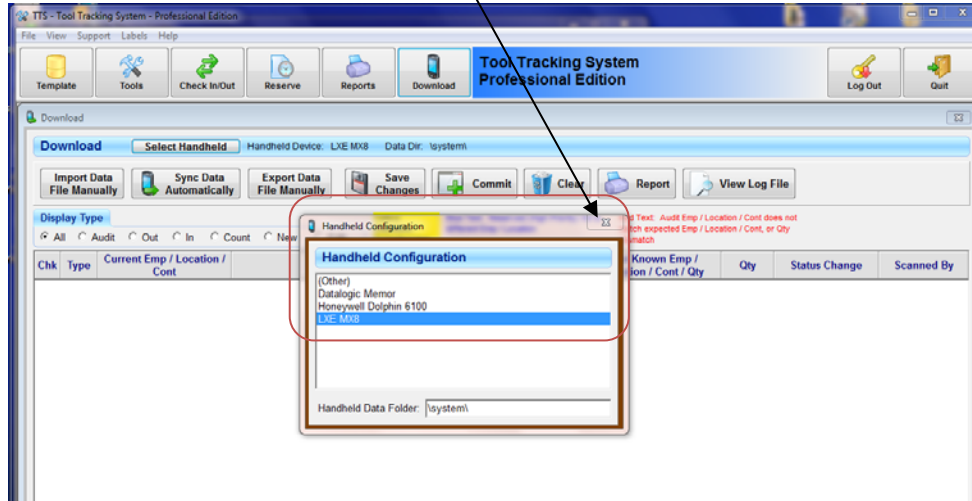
TTS - Tool Tracking System - Professional Edition

File View Support Labels Help

Template Tools Check In/Out Reserve Reports Download

Tool Tracking System
Professional Edition

Log Out Quit

Download

Download Select Handheld Handheld Device: LXE MX8 Data Dir: \system\

Import Data File Manually
Sync Data Automatically
Export Data File Manually
Save Changes
Commit
Clear
Report
View Log File

Display Type
All Audit Out In Count New

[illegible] Text: Audit Emp / Location / Cont does not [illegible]tch expected Emp / Location / Cont, or Qty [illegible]match

| Chk | Type | Current Emp / Location / Cont | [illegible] Known Emp / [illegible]ion / Cont / Qty | Qty | Status Change | Scanned By |
|---|---|---|---|---|---|---|

Handheld Configuration

Handheld Configuration
(Other)
Datalogic Memor
Honeywell Dolphin 6100
LXE MX8

Handheld Data Folder: \system\